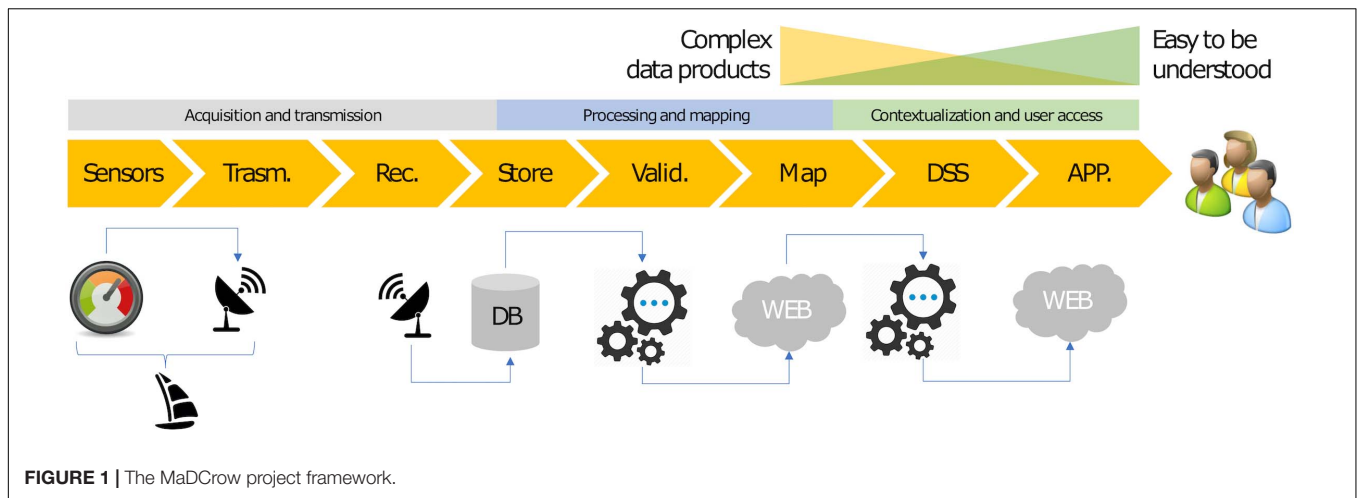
Complex data products

Easy to be understood

Acquisition and transmission

Processing and mapping

Contextualization and user access

Sensors

Trasm.

Rec.

Store

Valid.

Map

DSS

APP.

DB

WEB

WEB

**FIGURE 1 |** The MaDCrow project framework.